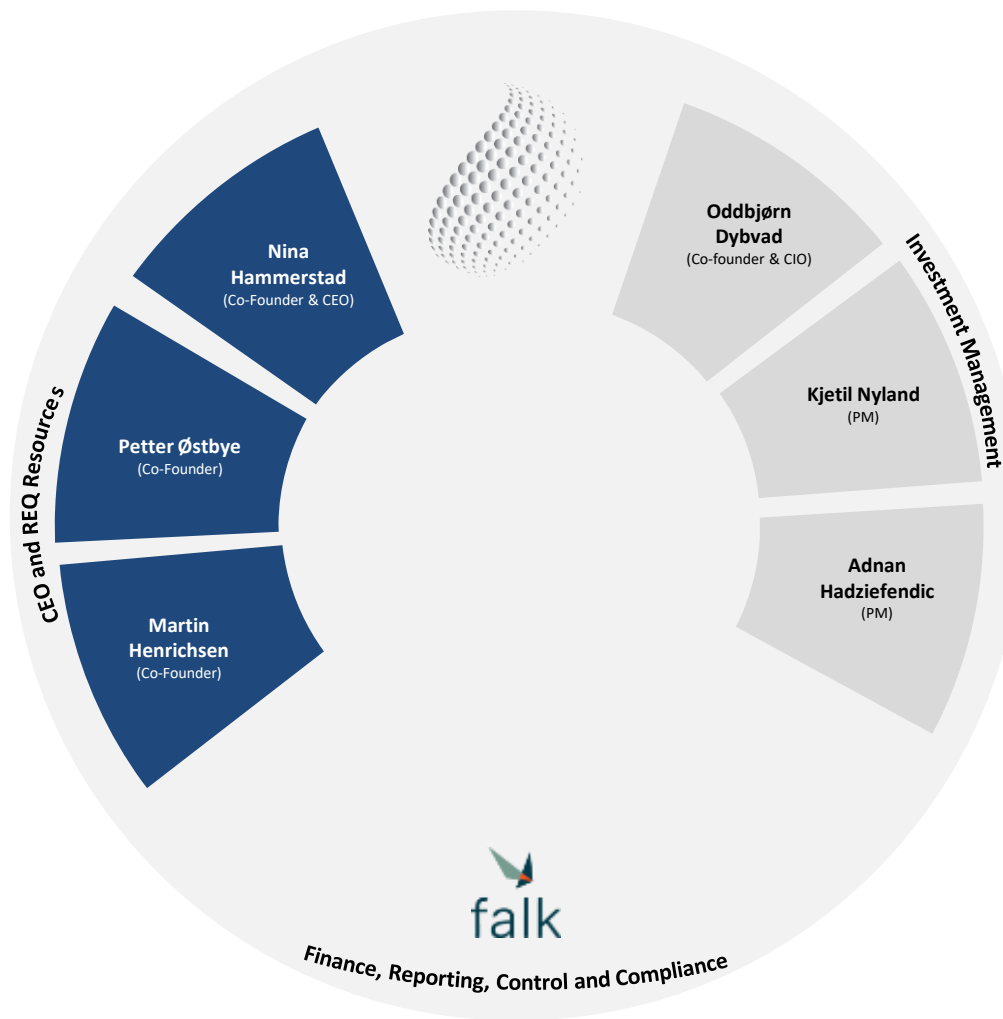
CEO and REQ Resources

Nina Hammerstad
(Co-Founder & CEO)

Petter Østbye
(Co-Founder)

Martin Henrichsen
(Co-Founder)

Investment Management

Oddbjørn Dybvad
(Co-founder & CIO)

Kjetil Nyland
(PM)

Adnan Hadziefendic
(PM)

falk

Finance, Reporting, Control and Compliance